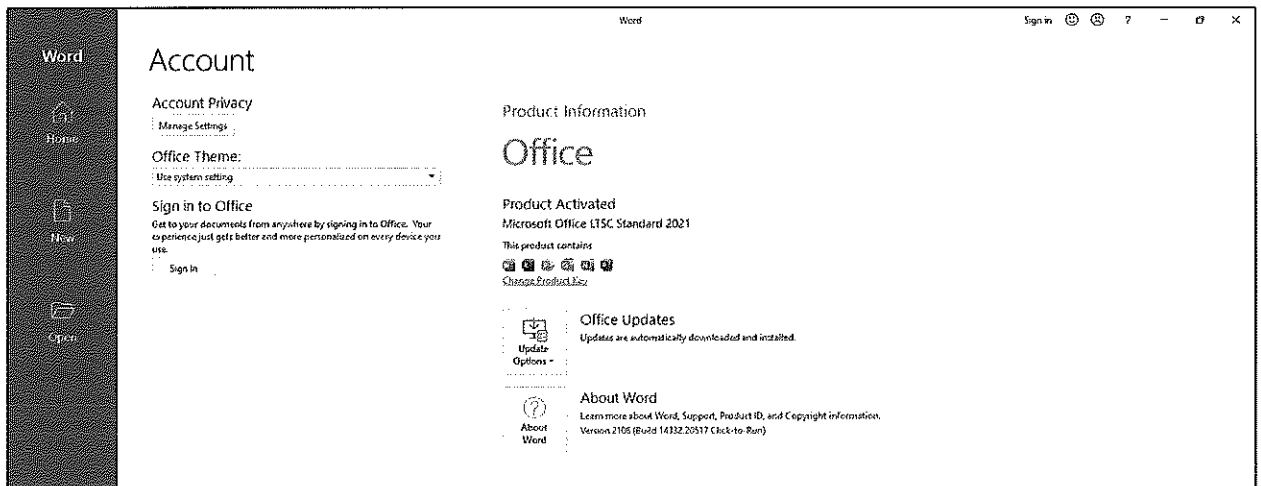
Word

Home

New

Open

Word

Sign in ? – ×

Account

Account Privacy

Manage Settings

Office Theme:

Use system setting

Sign in to Office

Get to your documents from anywhere by signing in to Office. Your experience just gets better and more personalized on every device you use.

Sign In

Product Information

Office

Product Activated

Microsoft Office LTSC Standard 2021

This product contains

Change Product Key

Update Options

Office Updates

Updates are automatically downloaded and installed.

About Word

About Word

Learn more about Word, Support, Product ID, and Copyright information.

Version 2108 (Build 14332.20517 Click-to-Run)